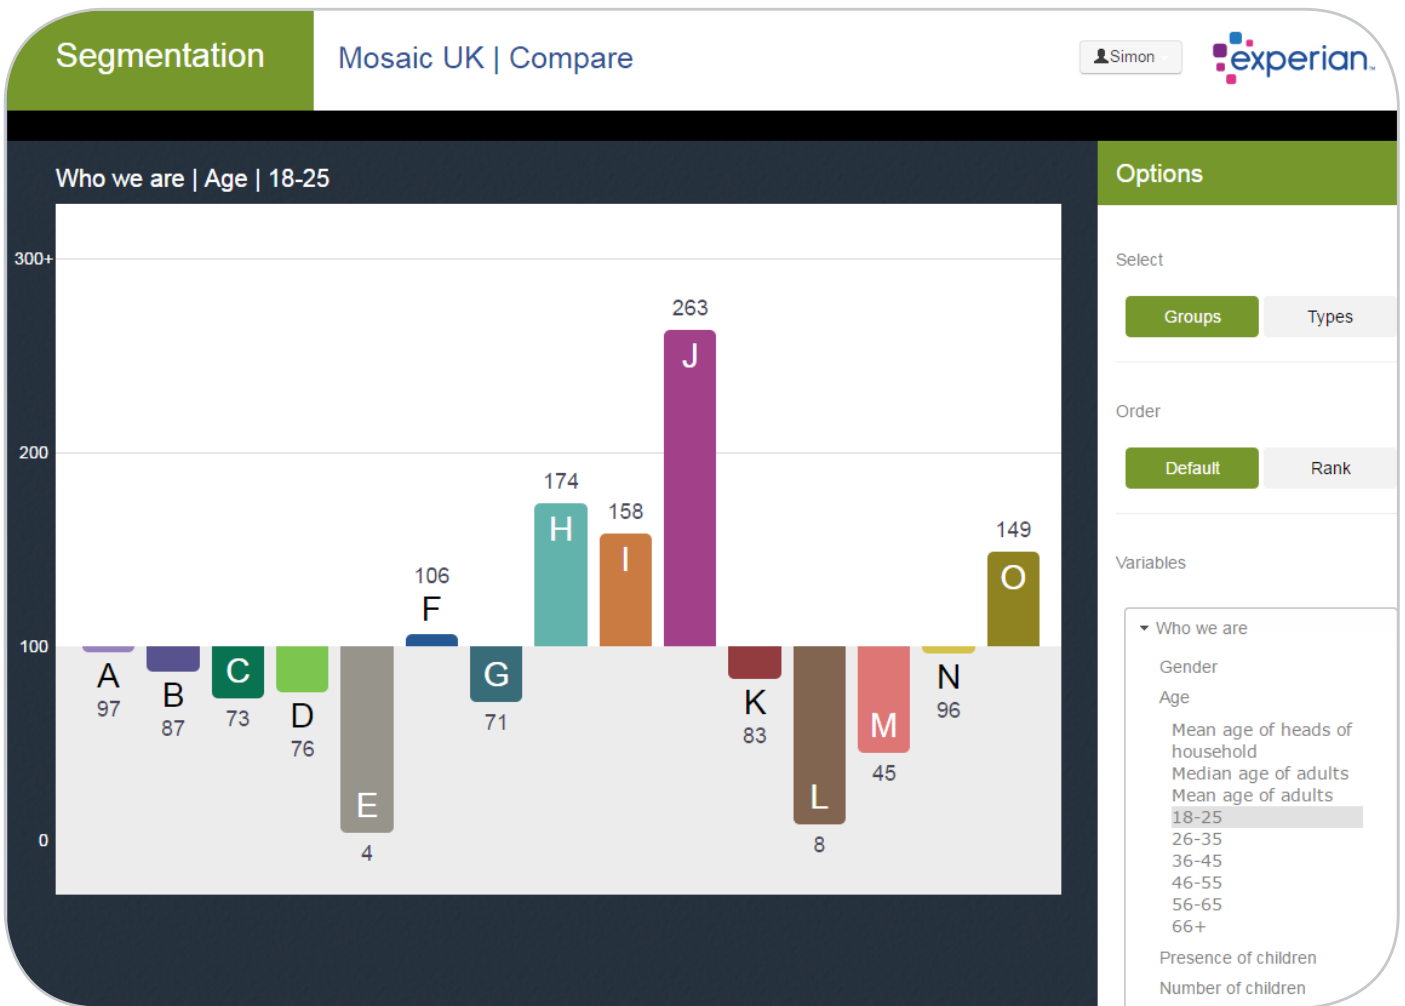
Segmentation

Mosaic UK | Compare

Simon

experian.

Who we are | Age | 18-25

300+

200

100

0

A 97

B 87

C 73

D 76

E 4

106 F

G 71

174 H

158 I

263 J

K 83

L 8

M 45

N 96

149 O

Options

Select

Groups Types

Order

Default Rank

Variables

Who we are

Gender

Age

Mean age of heads of household

Median age of adults

Mean age of adults

18-25

26-35

36-45

46-55

56-65

66+

Presence of children

Number of children